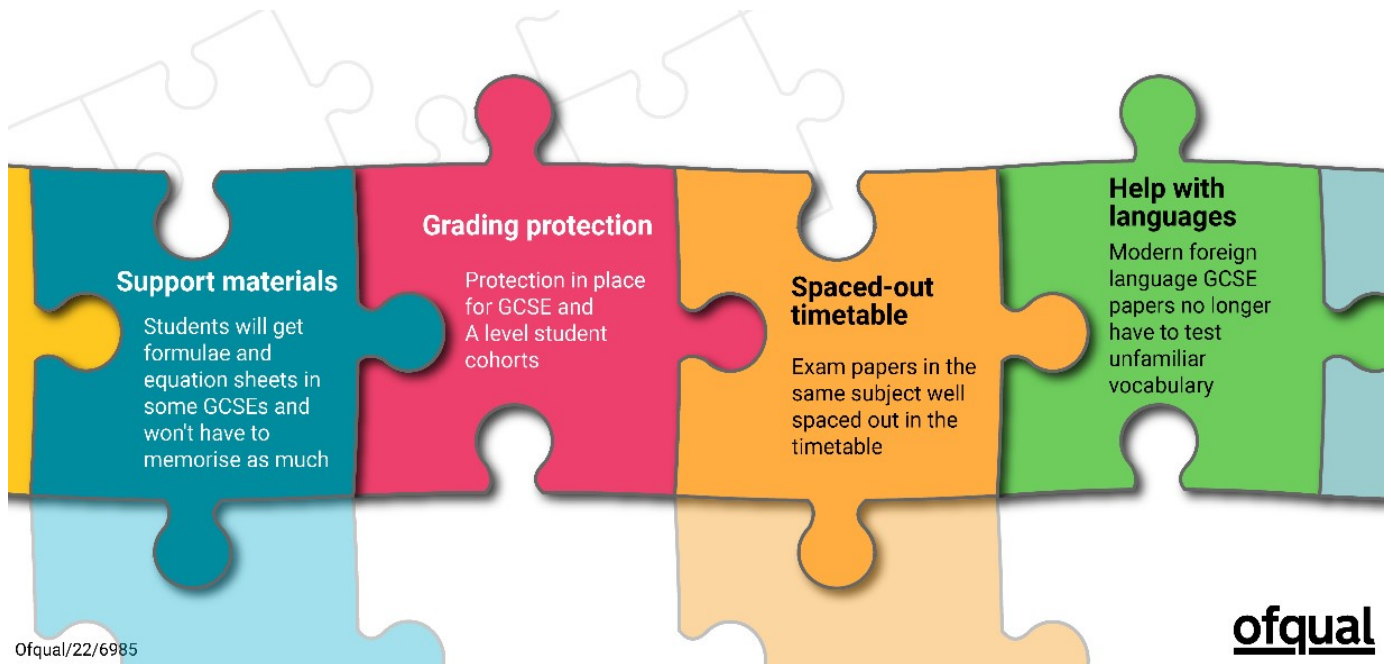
Support materials

Students will get formulae and equation sheets in some GCSEs and won't have to memorise as much

Grading protection

Protection in place for GCSE and A level student cohorts

Spaced-out timetable

Exam papers in the same subject well spaced out in the timetable

Help with languages

Modern foreign language GCSE papers no longer have to test unfamiliar vocabulary

Ofqual/22/6985

ofqual